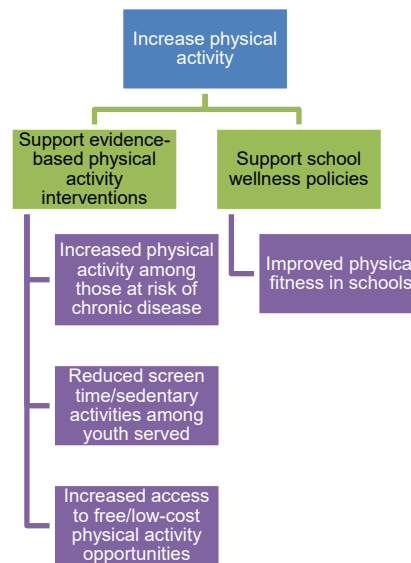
Increase physical activity

Support evidence-based physical activity interventions

Support school wellness policies

Increased physical activity among those at risk of chronic disease

Improved physica fitness in schools

Reduced screen time/sedentary activities among youth served

Increased access to free/low-cost physical activity opportunities